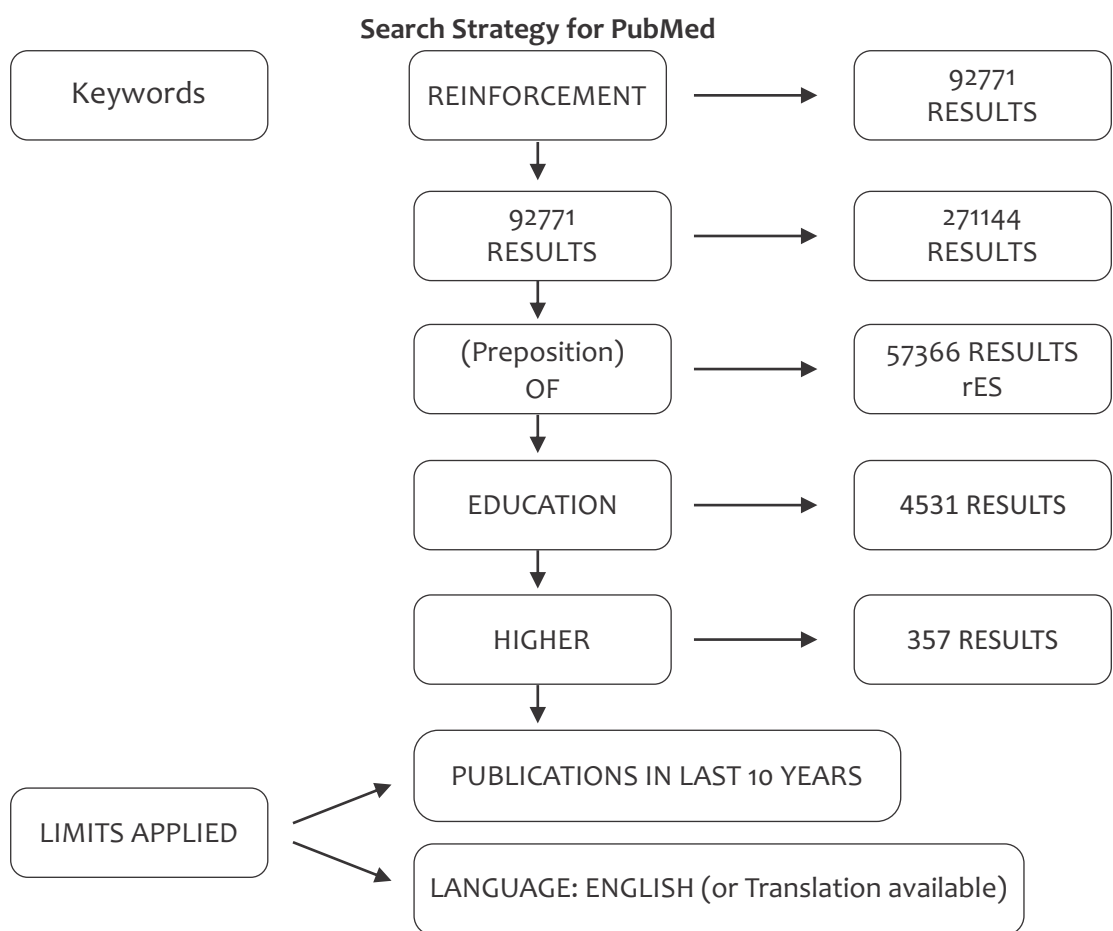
Search Strategy for PubMed

Keywords

REINFORCEMENT

92771 RESULTS

92771 RESULTS

271144 RESULTS

(Preposition) OF

57366 RESULTS rES

EDUCATION

4531 RESULTS

HIGHER

357 RESULTS

LIMITS APPLIED

PUBLICATIONS IN LAST 10 YEARS

LANGUAGE: ENGLISH (or Translation available)